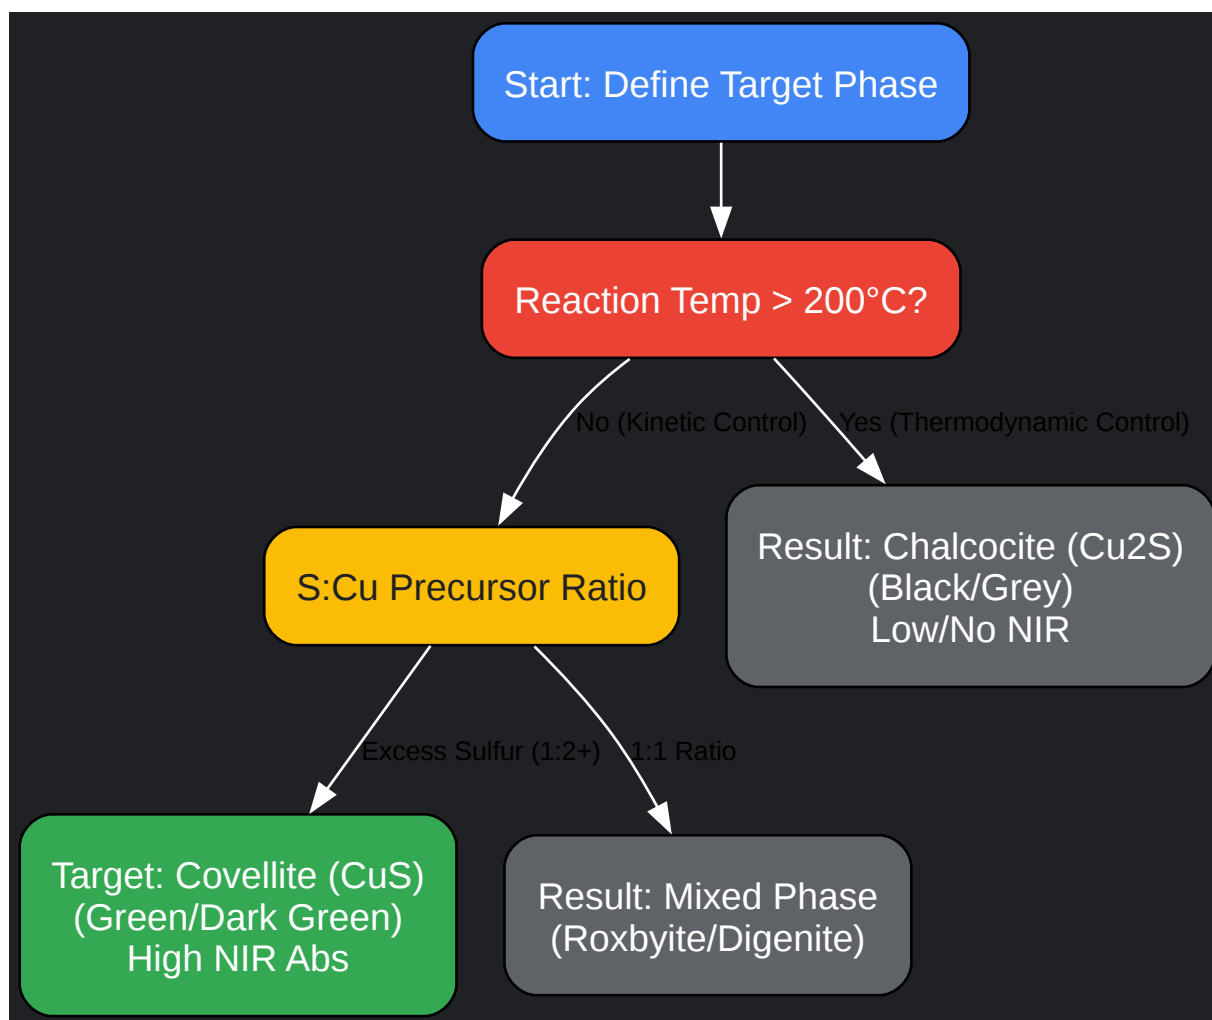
Start: Define Target Phase

Reaction Temp > 200°C?

No (Kinetic Control)

Yes (Thermodynamic Control)

S:Cu Precursor Ratio

Result: Chalcocite (Cu2S)
(Black/Grey)
Low/No NIR

Excess Sulfur (1:2+)

1:1 Ratio

Target: Covellite (CuS)
(Green/Dark Green)
High NIR Abs

Result: Mixed Phase
(Roxbyite/Digenite)